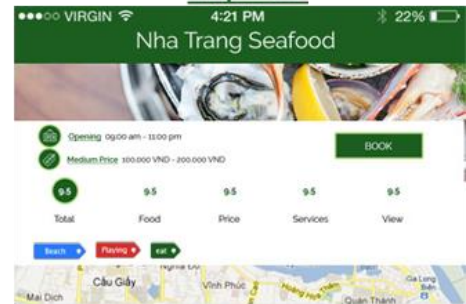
●●●○○ VIRGIN 4:21 PM 22%

Nha Trang Seafood

Opening 09:00 am - 11:00 pm

Medium Price 100.000 VND - 200.000 VND

BOOK

| 9.5 | 9.5 | 9.5 | 9.5 | 9.5 |
|---|---|---|---|---|
| Total | Food | Price | Services | View |

Beach Playing eat

Nghia Do
Cầu Giấy
Vĩnh Phúc
Mai Dich
Gia Lang
Quan Thanh